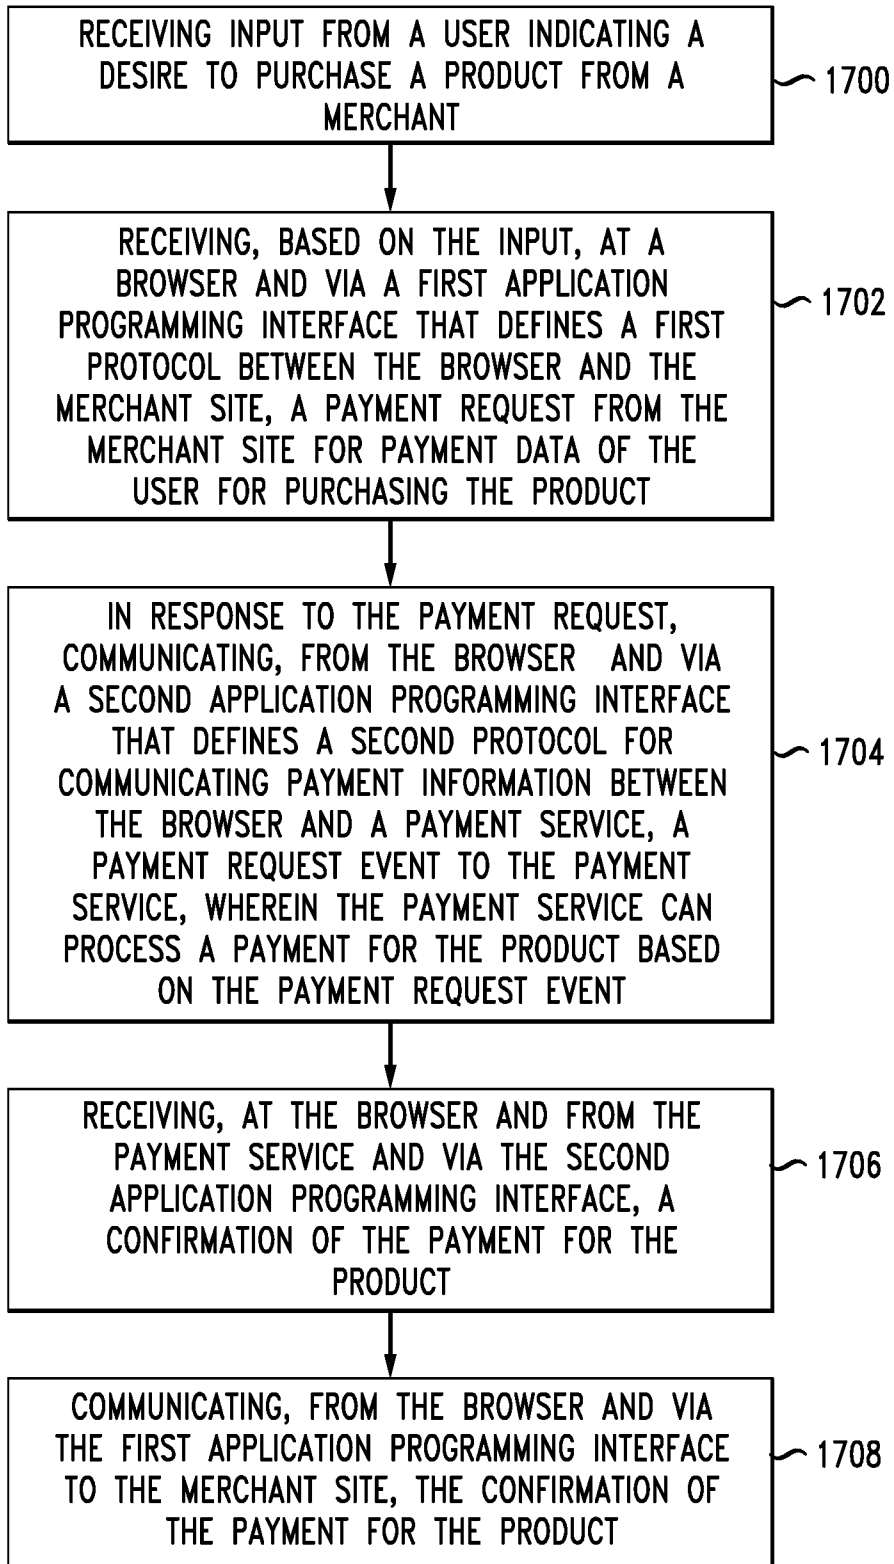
RECEIVING INPUT FROM A USER INDICATING A DESIRE TO PURCHASE A PRODUCT FROM A MERCHANT

1700

RECEIVING, BASED ON THE INPUT, AT A BROWSER AND VIA A FIRST APPLICATION PROGRAMMING INTERFACE THAT DEFINES A FIRST PROTOCOL BETWEEN THE BROWSER AND THE MERCHANT SITE, A PAYMENT REQUEST FROM THE MERCHANT SITE FOR PAYMENT DATA OF THE USER FOR PURCHASING THE PRODUCT

1702

IN RESPONSE TO THE PAYMENT REQUEST, COMMUNICATING, FROM THE BROWSER AND VIA A SECOND APPLICATION PROGRAMMING INTERFACE THAT DEFINES A SECOND PROTOCOL FOR COMMUNICATING PAYMENT INFORMATION BETWEEN THE BROWSER AND A PAYMENT SERVICE, A PAYMENT REQUEST EVENT TO THE PAYMENT SERVICE, WHEREIN THE PAYMENT SERVICE CAN PROCESS A PAYMENT FOR THE PRODUCT BASED ON THE PAYMENT REQUEST EVENT

1704

RECEIVING, AT THE BROWSER AND FROM THE PAYMENT SERVICE AND VIA THE SECOND APPLICATION PROGRAMMING INTERFACE, A CONFIRMATION OF THE PAYMENT FOR THE PRODUCT

1706

COMMUNICATING, FROM THE BROWSER AND VIA THE FIRST APPLICATION PROGRAMMING INTERFACE TO THE MERCHANT SITE, THE CONFIRMATION OF THE PAYMENT FOR THE PRODUCT

1708